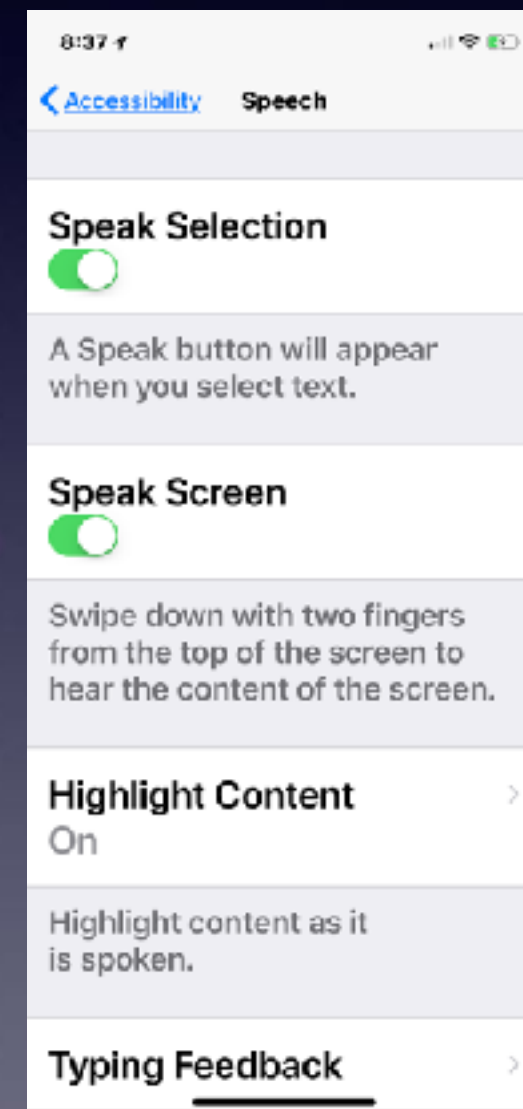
8:37

Accessibility Speech

Speak Selection

A Speak button will appear when you select text.

Speak Screen

Swipe down with two fingers from the top of the screen to hear the content of the screen.

Highlight Content
On

Highlight content as it is spoken.

Typing Feedback